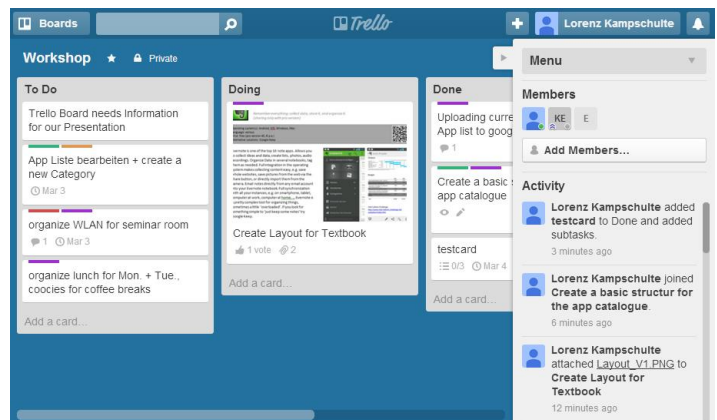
Boards

Trello

Lorenz Kampschulte

Workshop ★ Private

To Do

Trello Board needs Information for our Presentation

App Liste bearbeiten + create a new Category

Mar 3

organize WLAN for seminar room

1 Mar 3

organize lunch for Mon. + Tue., coocies for coffee breaks

Add a card...

Doing

Create Layout for Textbook

1 vote 2

Add a card...

Done

Uploading curre App list to goog

1

Create a basic s app catalogue

testcard

0/3 Mar 4

Add a card...

Menu

Members

KE E

Add Members...

Activity

Lorenz Kampschulte added testcard to Done and added subtasks.

3 minutes ago

Lorenz Kampschulte joined Create a basic structur for the app catalogue.

6 minutes ago

Lorenz Kampschulte attached Layout_V1.PNG to Create Layout for Textbook

12 minutes ago